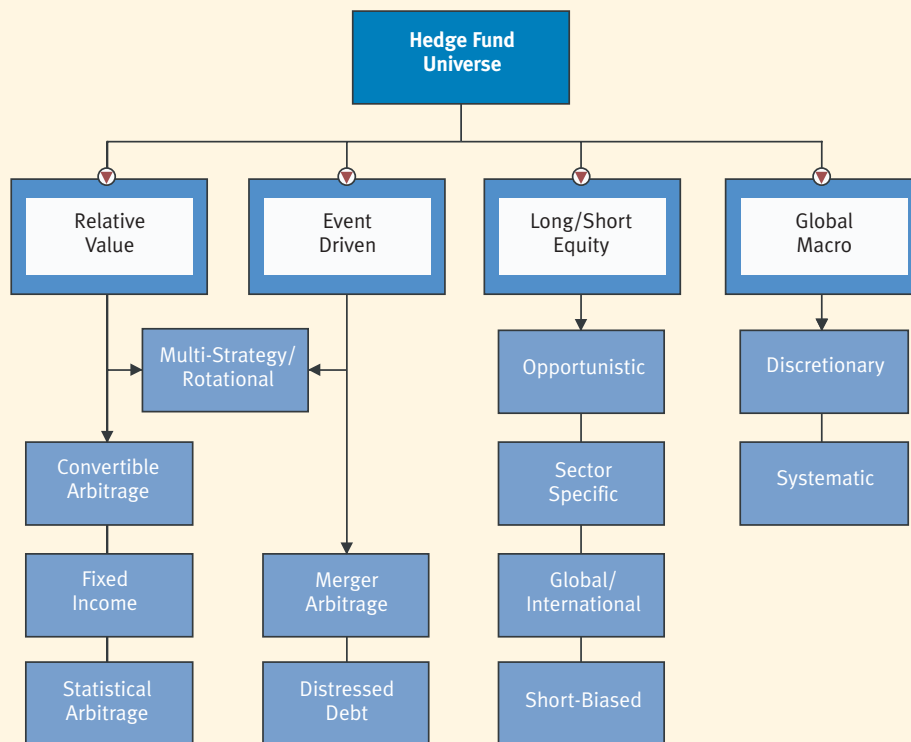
Hedge Fund Universe

Relative Value

Event Driven

Long/Short Equity

Global Macro

Multi-Strategy/ Rotational

Convertible Arbitrage

Fixed Income

Statistical Arbitrage

Merger Arbitrage

Distressed Debt

Opportunistic

Sector Specific

Global/ International

Short-Biased

Discretionary

Systematic